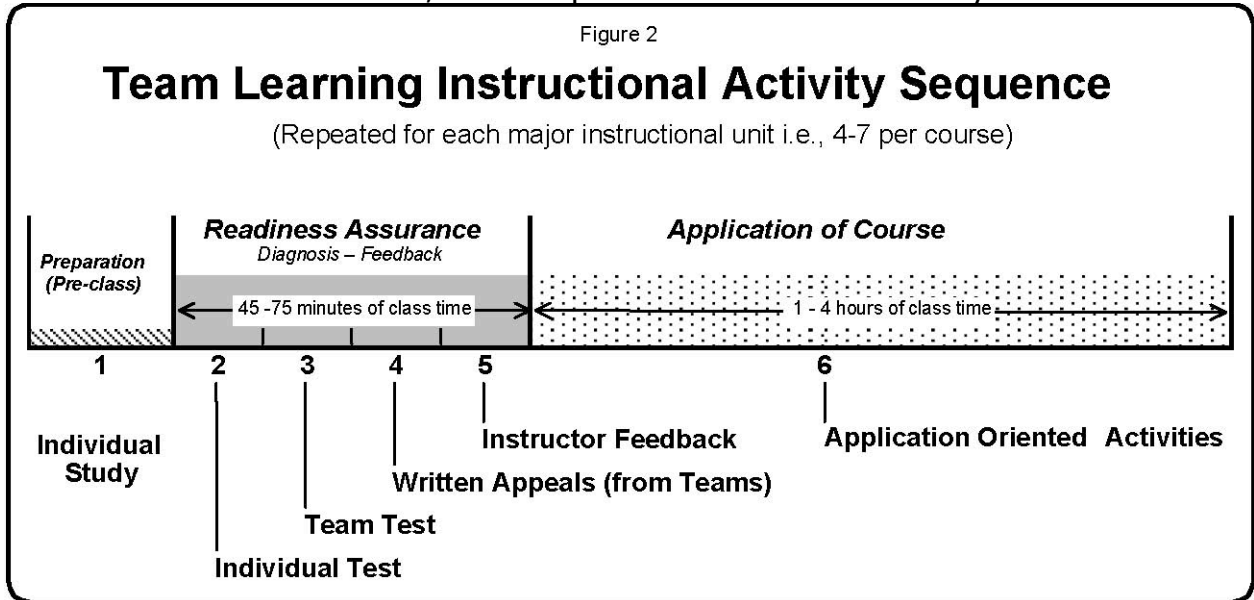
Figure 2

Team Learning Instructional Activity Sequence

(Repeated for each major instructional unit i.e., 4-7 per course)

Preparation (Pre-class)

Readiness Assurance
Diagnosis – Feedback

Application of Course

45 -75 minutes of class time

1 - 4 hours of class time

1
2
3
4
5
6

Individual Study

Instructor Feedback

Application Oriented Activities

Written Appeals (from Teams)

Team Test

Individual Test